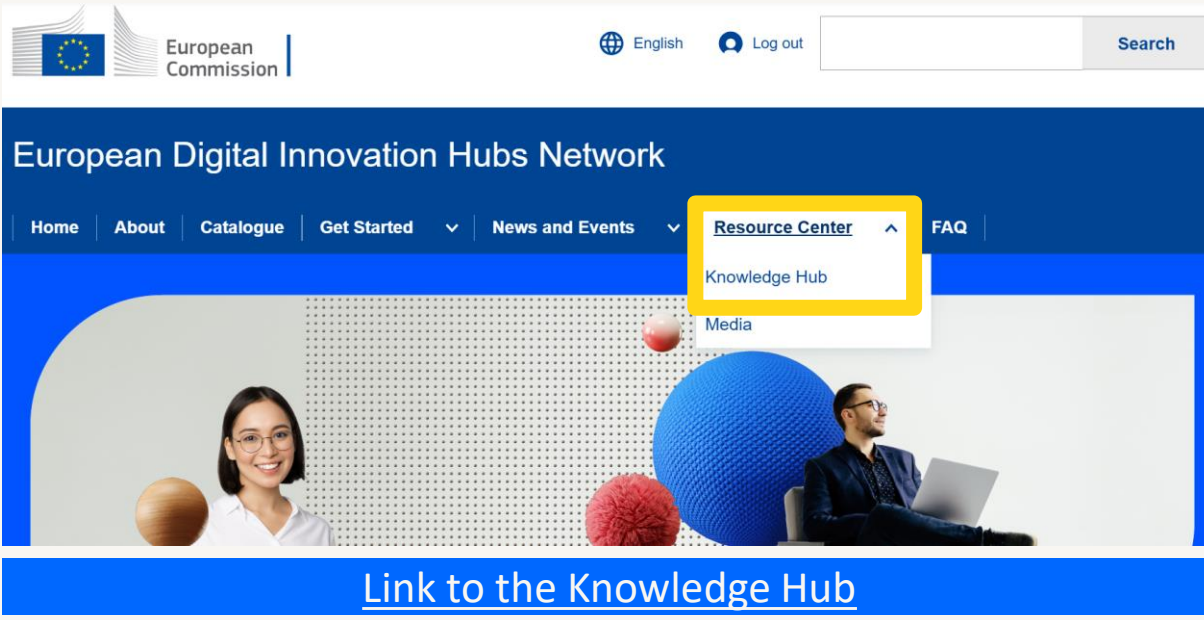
European Commission

English

Log out

Search

European Digital Innovation Hubs Network

Home | About | Catalogue | Get Started | News and Events | Resource Center | FAQ

Knowledge Hub

Media

Link to the Knowledge Hub